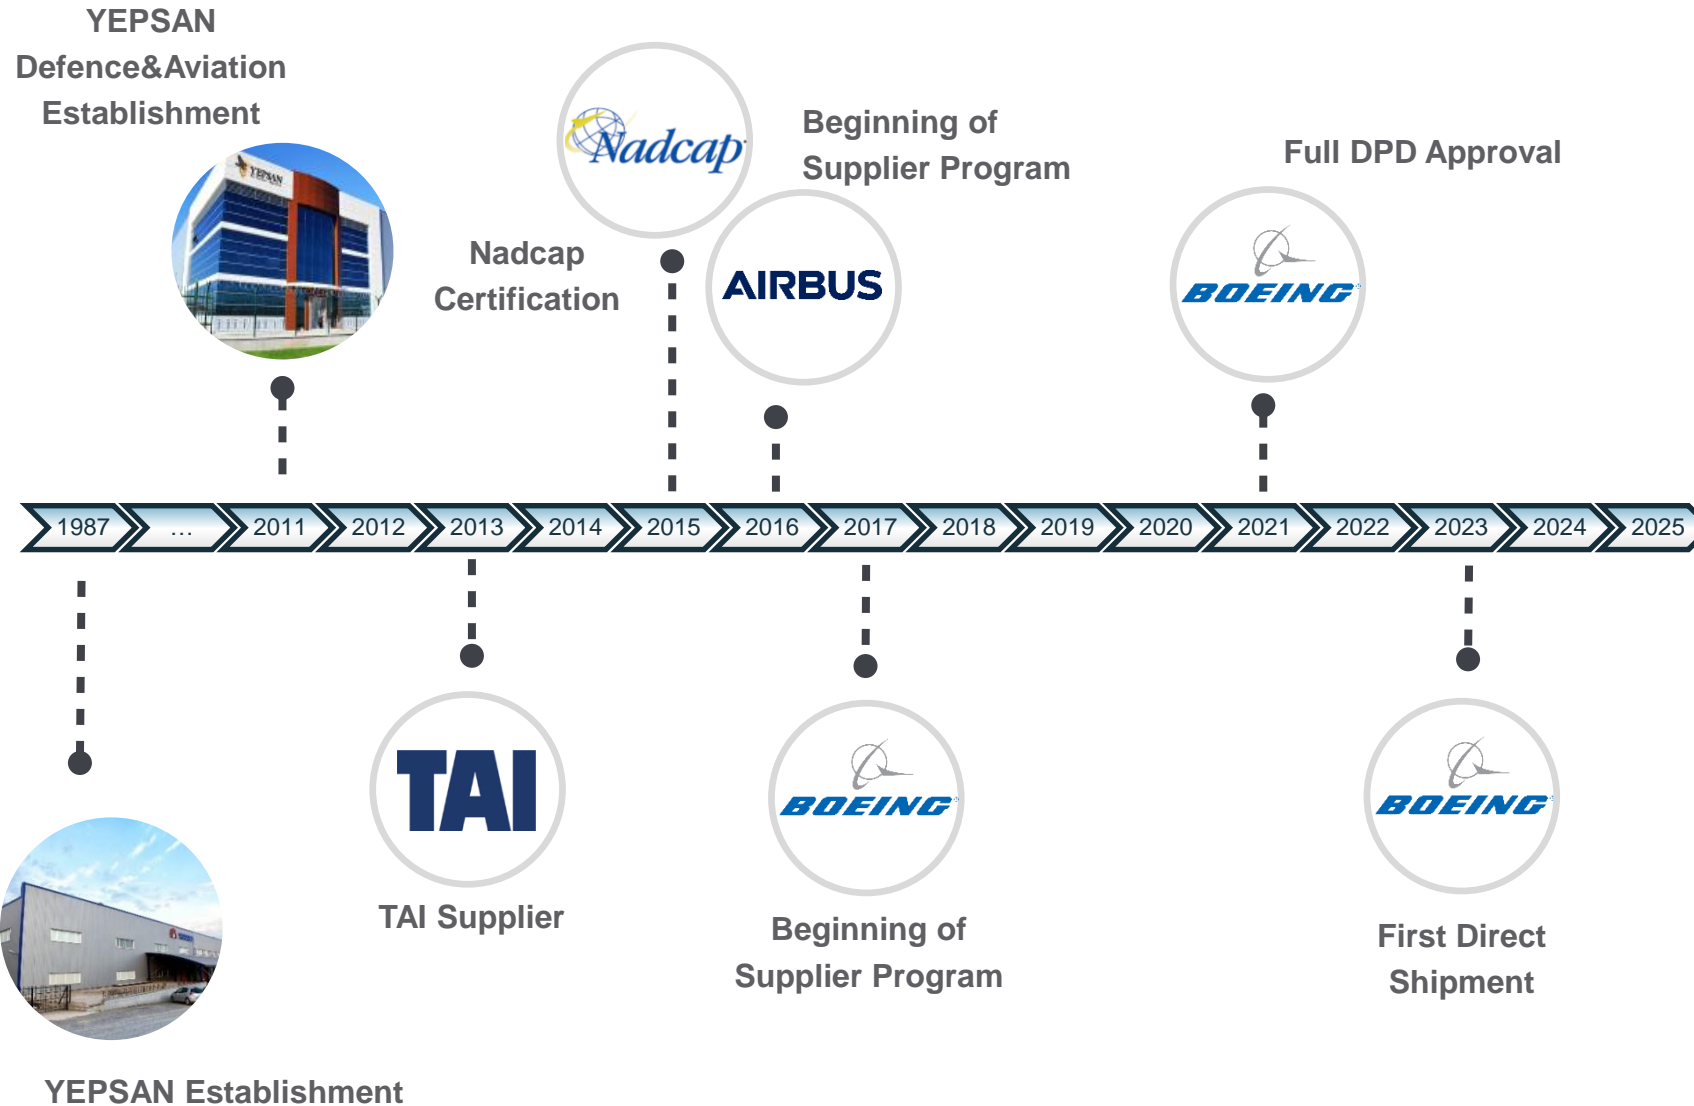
YEPSAN Defence&Aviation Establishment

YEPSAN

Nadcap

Nadcap Certification

Beginning of Supplier Program

AIRBUS

Full DPD Approval

BOEING

1987 ... 2011 2012 2013 2014 2015 2016 2017 2018 2019 2020 2021 2022 2023 2024 2025

TAI

TAI Supplier

BOEING

Beginning of Supplier Program

BOEING

First Direct Shipment

YEPSAN Establishment